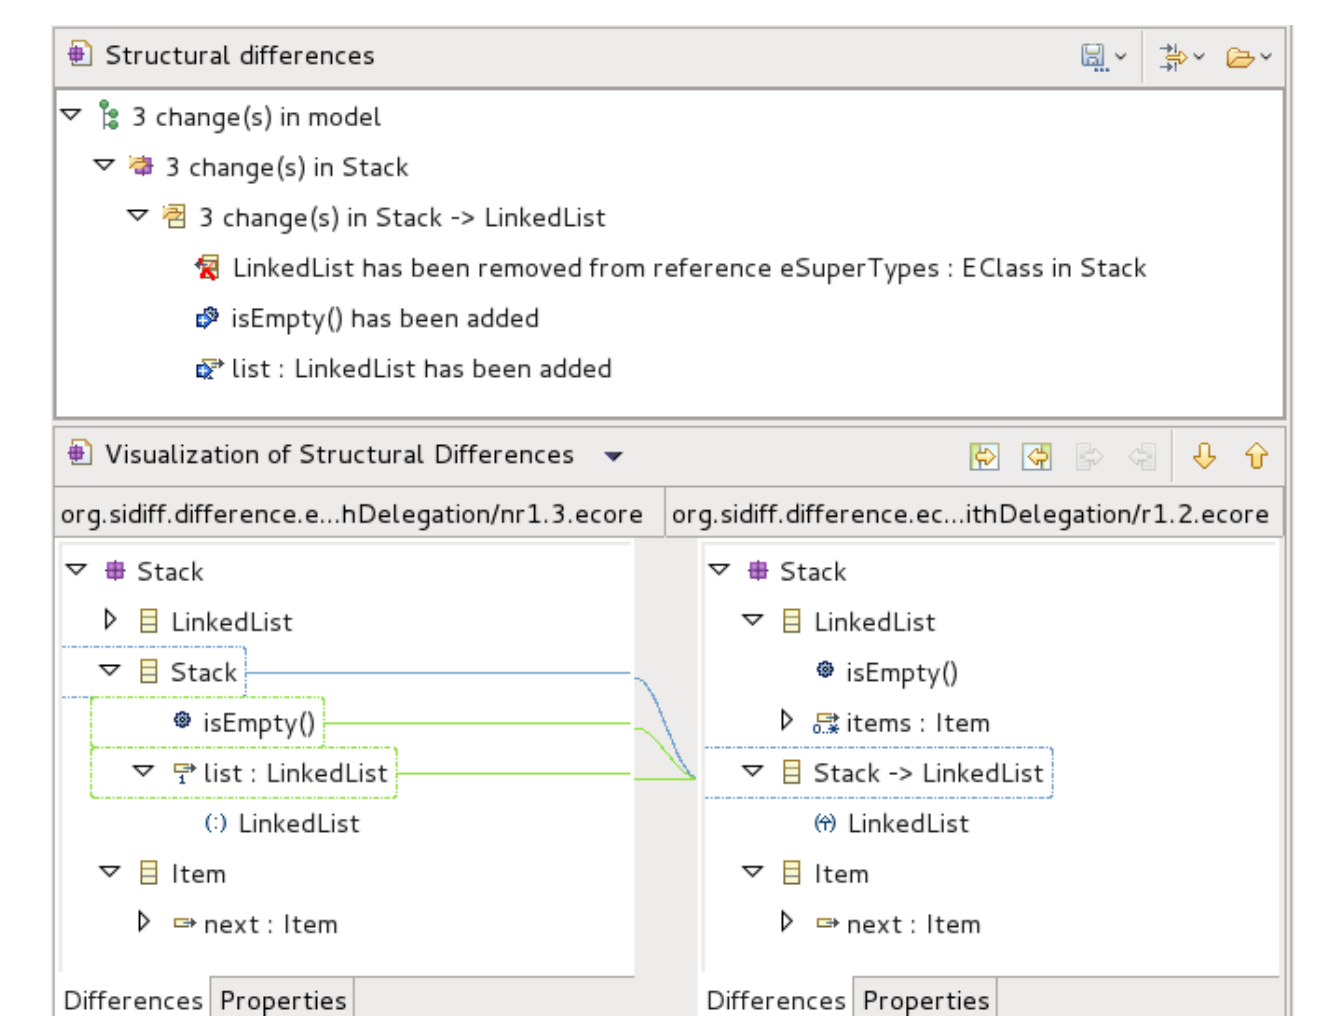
Structural differences

3 change(s) in model
3 change(s) in Stack
3 change(s) in Stack -> LinkedList
LinkedList has been removed from reference eSuperTypes : EClass in Stack
isEmpty() has been added
list : LinkedList has been added

Visualization of Structural Differences

org.sidiff.difference.e...hDelegation/nr1.3.ecore

Stack
LinkedList
Stack
isEmpty()
list : LinkedList
LinkedList
Item
next : Item

Differences | Properties

org.sidiff.difference.ec...ithDelegation/r1.2.ecore

Stack
LinkedList
isEmpty()
items : Item
Stack -> LinkedList
LinkedList
Item
next : Item

Differences | Properties